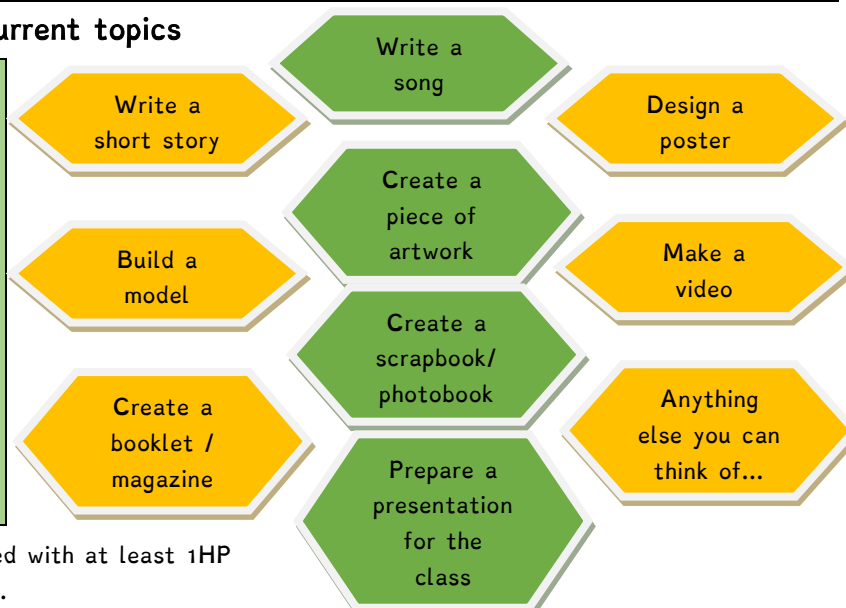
urrent topics

Write a short story

Write a song

Design a poster

Create a piece of artwork

Build a model

Make a video

Create a scrapbook/ photobook

Create a booklet / magazine

Anything else you can think of...

Prepare a presentation for the class

ed with at least 1HP
.